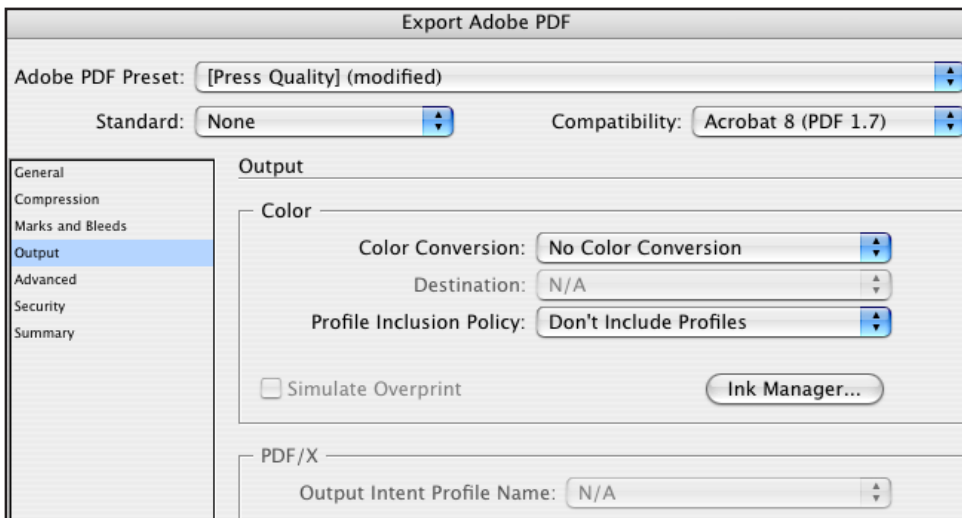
Export Adobe PDF

Adobe PDF Preset: [Press Quality] (modified)

Standard: None

Compatibility: Acrobat 8 (PDF 1.7)

General
Compression
Marks and Bleeds
Output
Advanced
Security
Summary

Output

Color

Color Conversion: No Color Conversion

Destination: N/A

Profile Inclusion Policy: Don't Include Profiles

Simulate Overprint

Ink Manager...

PDF/X

Output Intent Profile Name: N/A